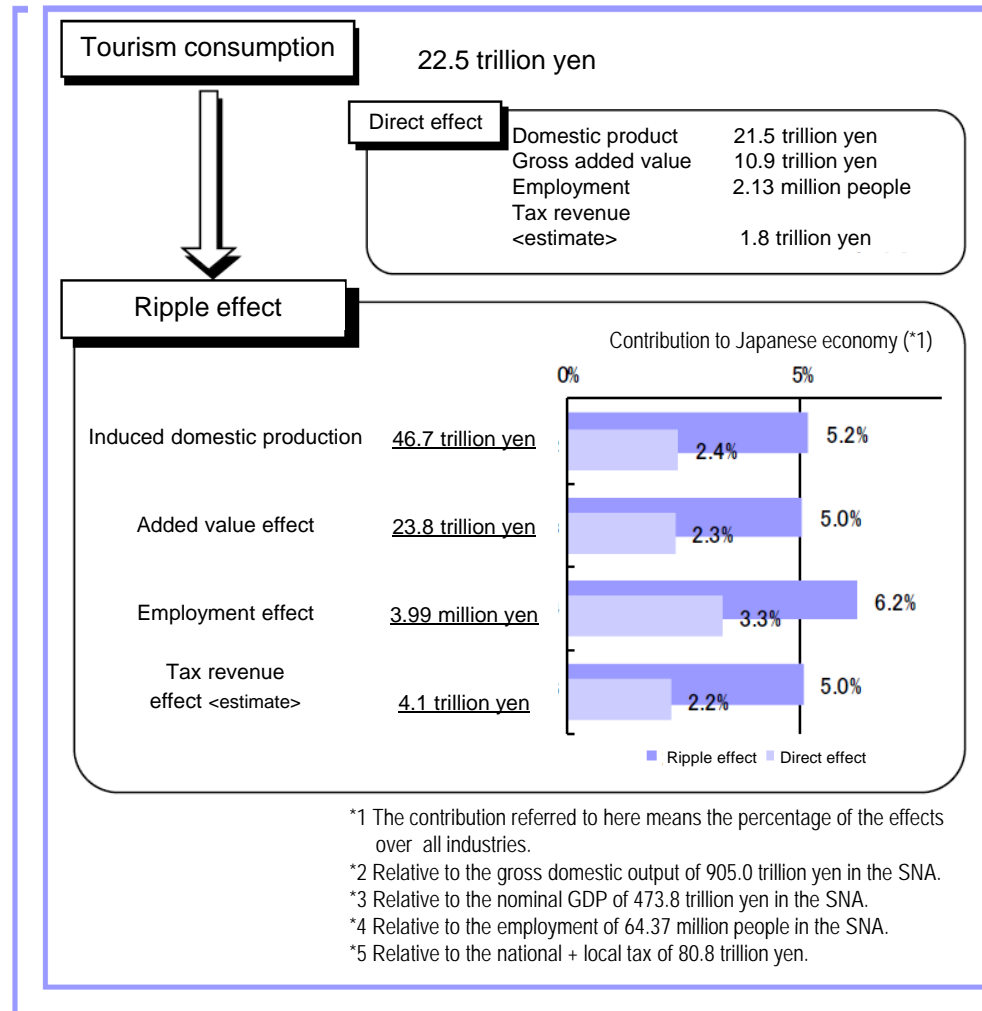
Tourism consumption

22.5 trillion yen

Direct effect

Domestic product 21.5 trillion yen
Gross added value 10.9 trillion yen
Employment 2.13 million people
Tax revenue <estimate> 1.8 trillion yen

Ripple effect

Contribution to Japanese economy (*1)

0%
5%

Induced domestic production 46.7 trillion yen 5.2% 2.4%

Added value effect 23.8 trillion yen 5.0% 2.3%

Employment effect 3.99 million yen 6.2% 3.3%

Tax revenue effect <estimate> 4.1 trillion yen 5.0% 2.2%

Ripple effect Direct effect

*1 The contribution referred to here means the percentage of the effects over all industries.
*2 Relative to the gross domestic output of 905.0 trillion yen in the SNA.
*3 Relative to the nominal GDP of 473.8 trillion yen in the SNA.
*4 Relative to the employment of 64.37 million people in the SNA.
*5 Relative to the national + local tax of 80.8 trillion yen.